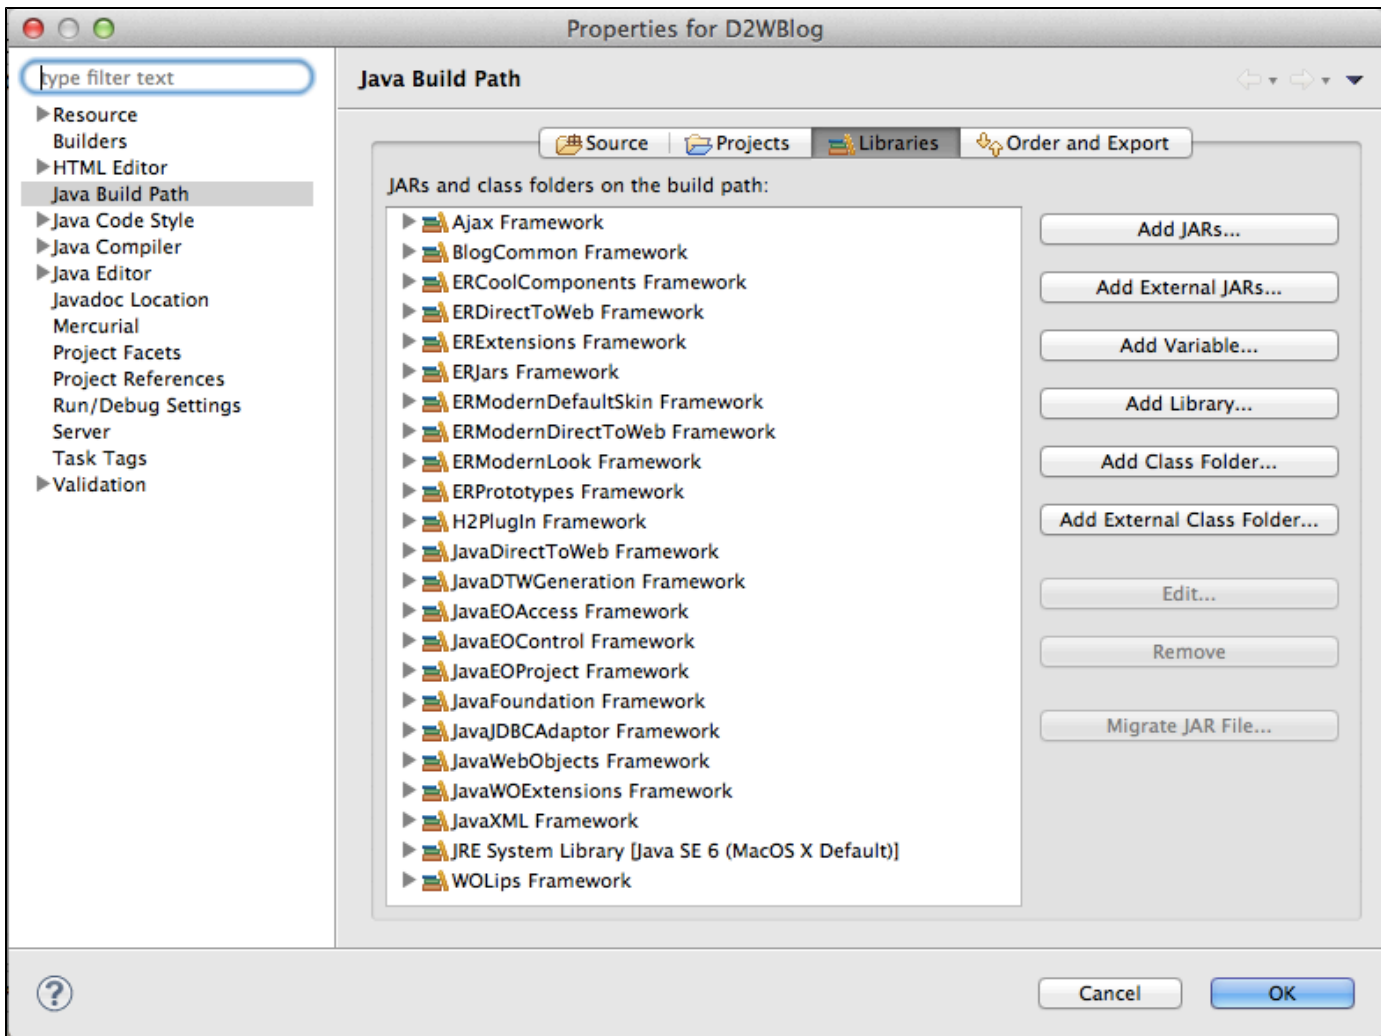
Properties for D2WBlog

type filter text

Resource
Builders
HTML Editor
Java Build Path
Java Code Style
Java Compiler
Java Editor
Javadoc Location
Mercurial
Project Facets
Project References
Run/Debug Settings
Server
Task Tags
Validation

Java Build Path

Source
Projects
Libraries
Order and Export

JARs and class folders on the build path:

Ajax Framework
BlogCommon Framework
ERCoolComponents Framework
ERDirectToWeb Framework
ERExtensions Framework
ERJars Framework
ERModernDefaultSkin Framework
ERModernDirectToWeb Framework
ERModernLook Framework
ERPrototypes Framework
H2PlugIn Framework
JavaDirectToWeb Framework
JavaDTWGeneration Framework
JavaEOAccess Framework
JavaEOControl Framework
JavaEOProject Framework
JavaFoundation Framework
JavaJDBCAdaptor Framework
JavaWebObjects Framework
JavaWOExtensions Framework
JavaXML Framework
JRE System Library [Java SE 6 (MacOS X Default)]
WOLips Framework

Add JARs...
Add External JARs...
Add Variable...
Add Library...
Add Class Folder...
Add External Class Folder...
Edit...
Remove
Migrate JAR File...

?
Cancel
OK